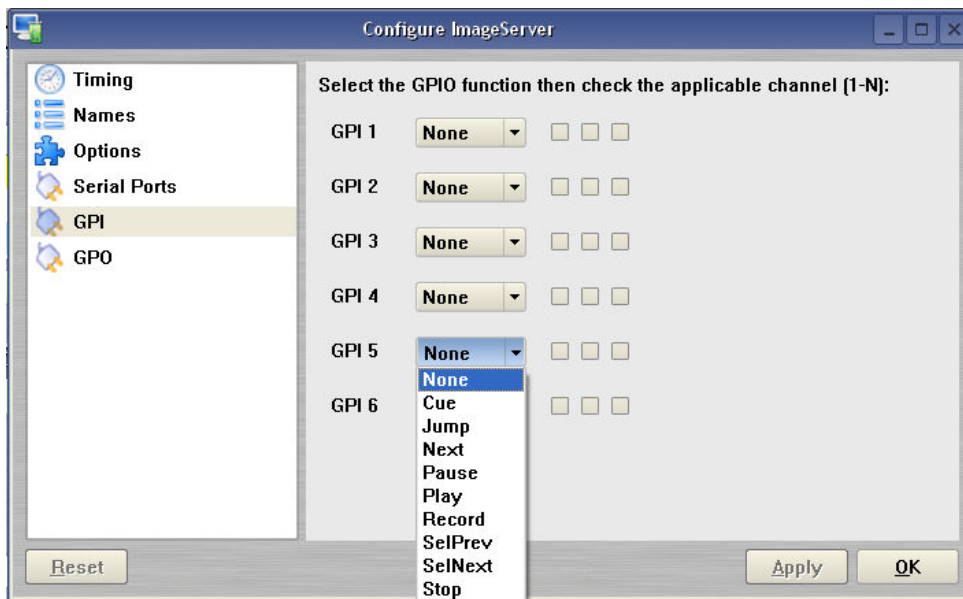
Configure ImageServer

Timing
Names
Options
Serial Ports
GPI
GPO

Select the GPIO function then check the applicable channel (1-N):

GPI 1 None
GPI 2 None
GPI 3 None
GPI 4 None
GPI 5 None
None
Cue
Jump
Next
Pause
Play
Record
SelPrev
SelNext
Stop
GPI 6

Reset
Apply
OK